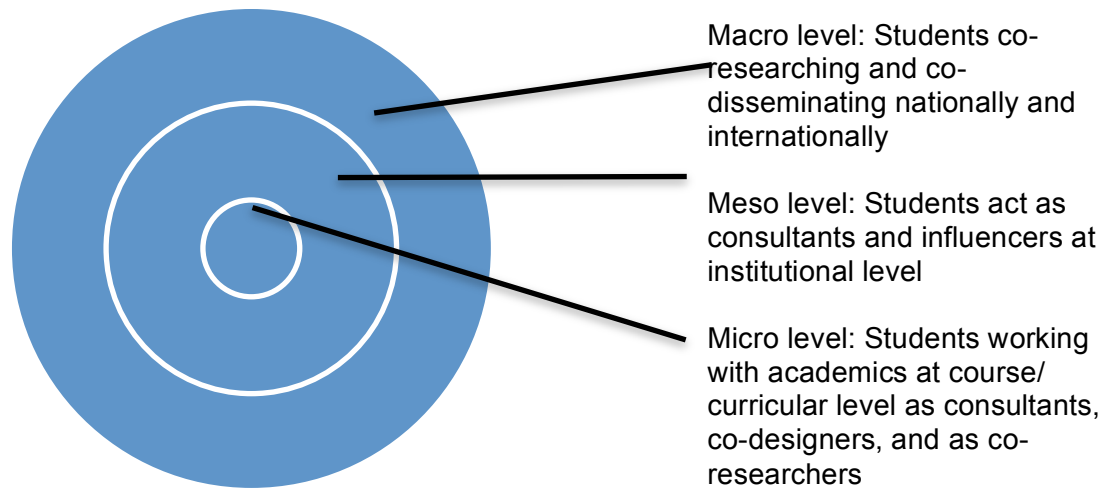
Macro level: Students co-researching and co-disseminating nationally and internationally

Meso level: Students act as consultants and influencers at institutional level

Micro level: Students working with academics at course/ curricular level as consultants, co-designers, and as co-researchers